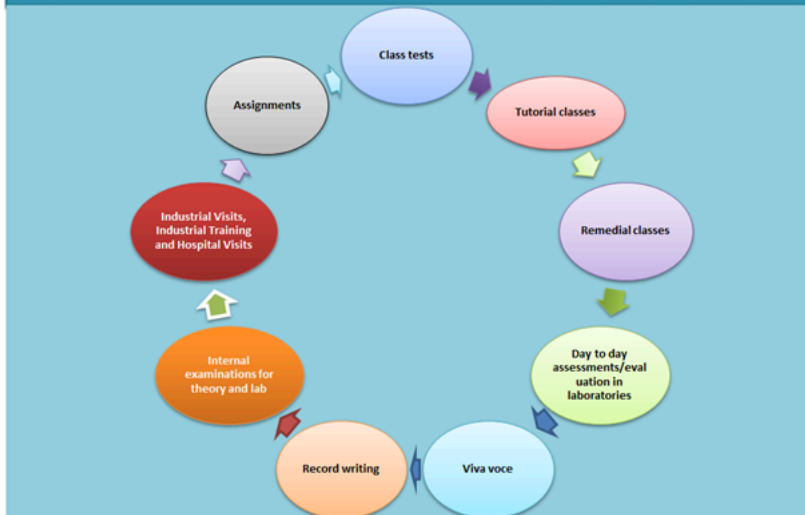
Class tests

Tutorial classes

Remedial classes

Day to day assessments/evaluation in laboratories

Viva voce

Record writing

Internal examinations for theory and lab

Industrial Visits, Industrial Training and Hospital Visits

Assignments